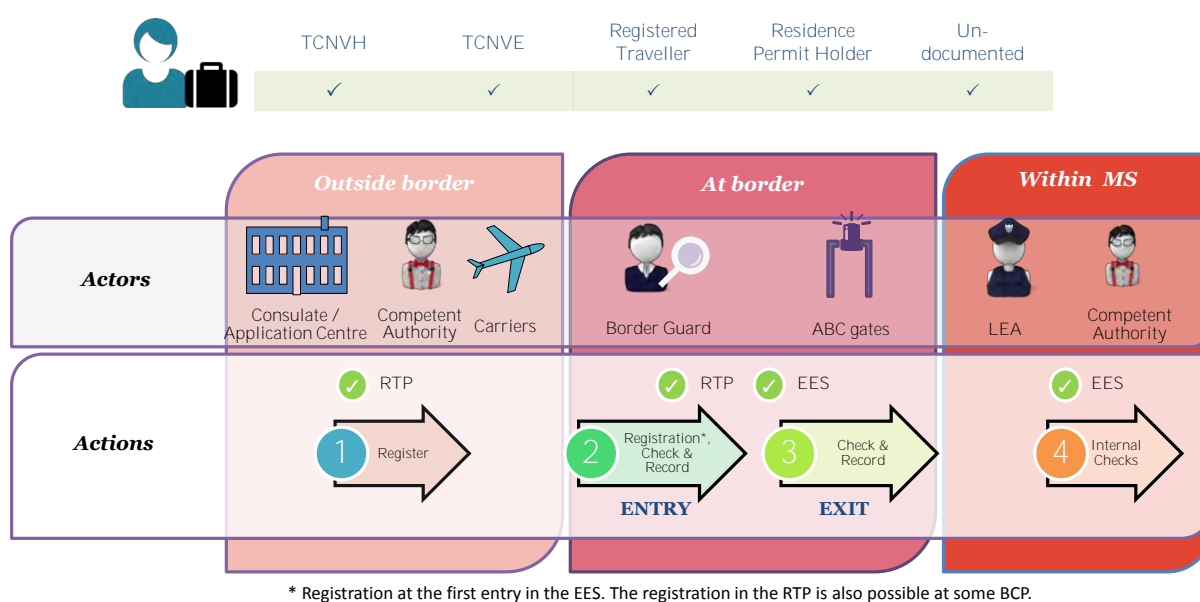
| TCNVH | TCNVE | Registered Traveller | Residence Permit Holder | Un-documented |
|---|---|---|---|---|
| ✓ | ✓ | ✓ | ✓ | ✓ |

Outside border

At border

Within MS

Actors

Consulate / Application Centre

Competent Authority

Carriers

Border Guard

ABC gates

LEA

Competent Authority

Actions

RTP

1 Register

RTP

EES

2 Registration*, Check & Record

ENTRY

3 Check & Record

EXIT

EES

4 Internal Checks

* Registration at the first entry in the EES. The registration in the RTP is also possible at some BCP.